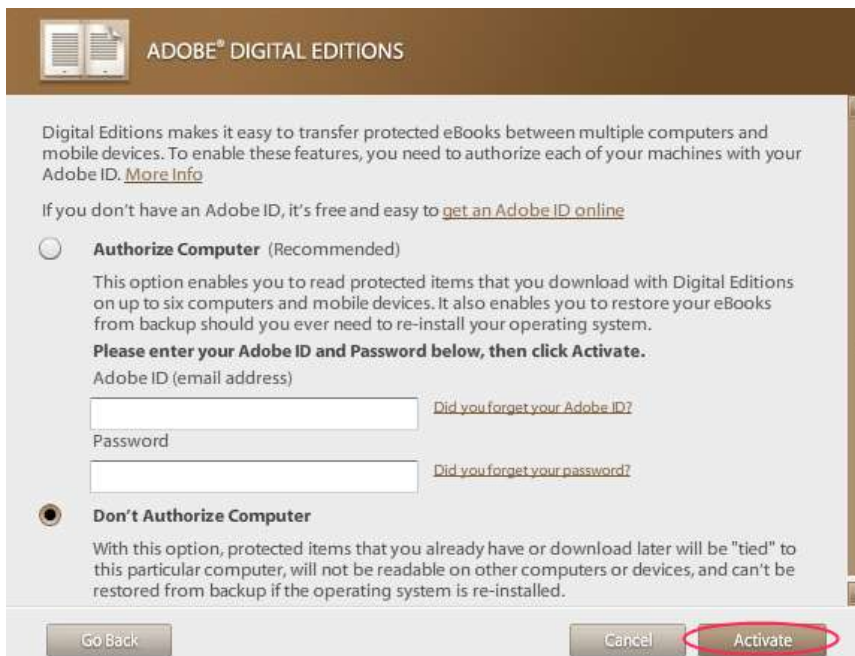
ADOBE® DIGITAL EDITIONS

Digital Editions makes it easy to transfer protected eBooks between multiple computers and mobile devices. To enable these features, you need to authorize each of your machines with your Adobe ID. More Info

If you don't have an Adobe ID, it's free and easy to get an Adobe ID online

Authorize Computer (Recommended)

This option enables you to read protected items that you download with Digital Editions on up to six computers and mobile devices. It also enables you to restore your eBooks from backup should you ever need to re-install your operating system.

Please enter your Adobe ID and Password below, then click Activate.

Adobe ID (email address)

Did you forget your Adobe ID?

Password

Did you forget your password?

Don't Authorize Computer

With this option, protected items that you already have or download later will be "tied" to this particular computer, will not be readable on other computers or devices, and can't be restored from backup if the operating system is re-installed.

Go Back

Cancel

Activate